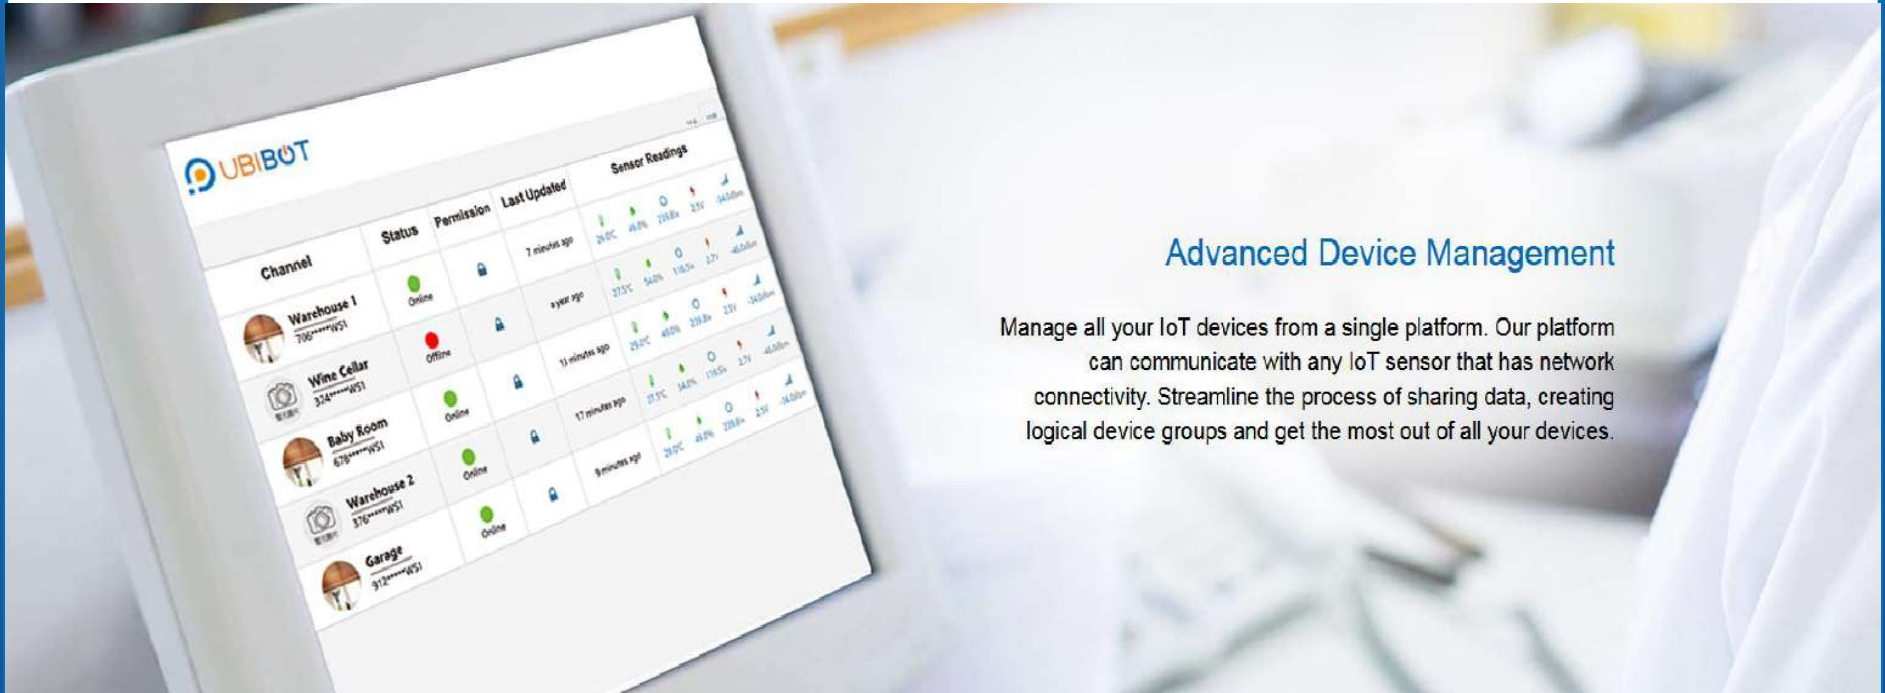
UBIBOT

| Channel | Status | Permission | Last Updated | Sensor Readings |
|---|---|---|---|---|
| Warehouse 1 706*****WS1 | Online | | 7 minutes ago | 29.0C 49.0% 239.8lx 2.5V -34.0dBm |
| Wine Cellar 374*****WS1 | Offline | | a year ago | 37.5C 54.0% 116.5lx 3.7V -40.0dBm |
| Baby Room 678*****WS1 | Online | | 10 minutes ago | 29.0C 49.0% 239.8lx 2.5V -34.0dBm |
| Warehouse 2 376*****WS1 | Online | | 17 minutes ago | 37.5C 54.0% 116.5lx 3.7V -40.0dBm |
| Garage 912*****WS1 | Online | | 9 minutes ago | 29.0C 49.0% 239.8lx 2.5V -34.0dBm |

Advanced Device Management

Manage all your IoT devices from a single platform. Our platform can communicate with any IoT sensor that has network connectivity. Streamline the process of sharing data, creating logical device groups and get the most out of all your devices.